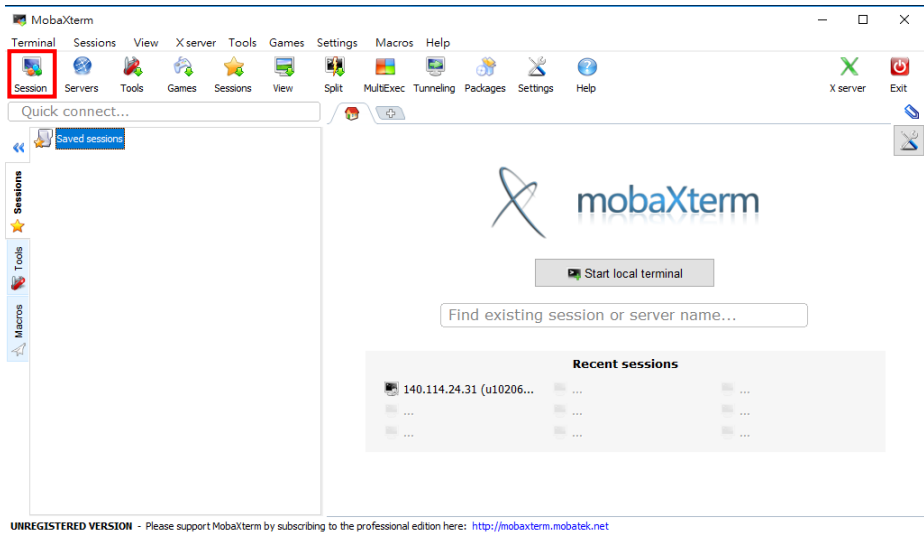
MobaXterm

Terminal Sessions View X server Tools Games Settings Macros Help

Session Servers Tools Games Sessions View Split MultiExec Tunneling Packages Settings Help X server Exit

Quick connect...

Saved sessions

Sessions Tools Macros

mobaXterm

Start local terminal

Find existing session or server name...

Recent sessions

140.114.24.31 (u10206...
...
...
...
...
...
...
...
...

UNREGISTERED VERSION - Please support MobaXterm by subscribing to the professional edition here: http://mobaxterm.mobatek.net